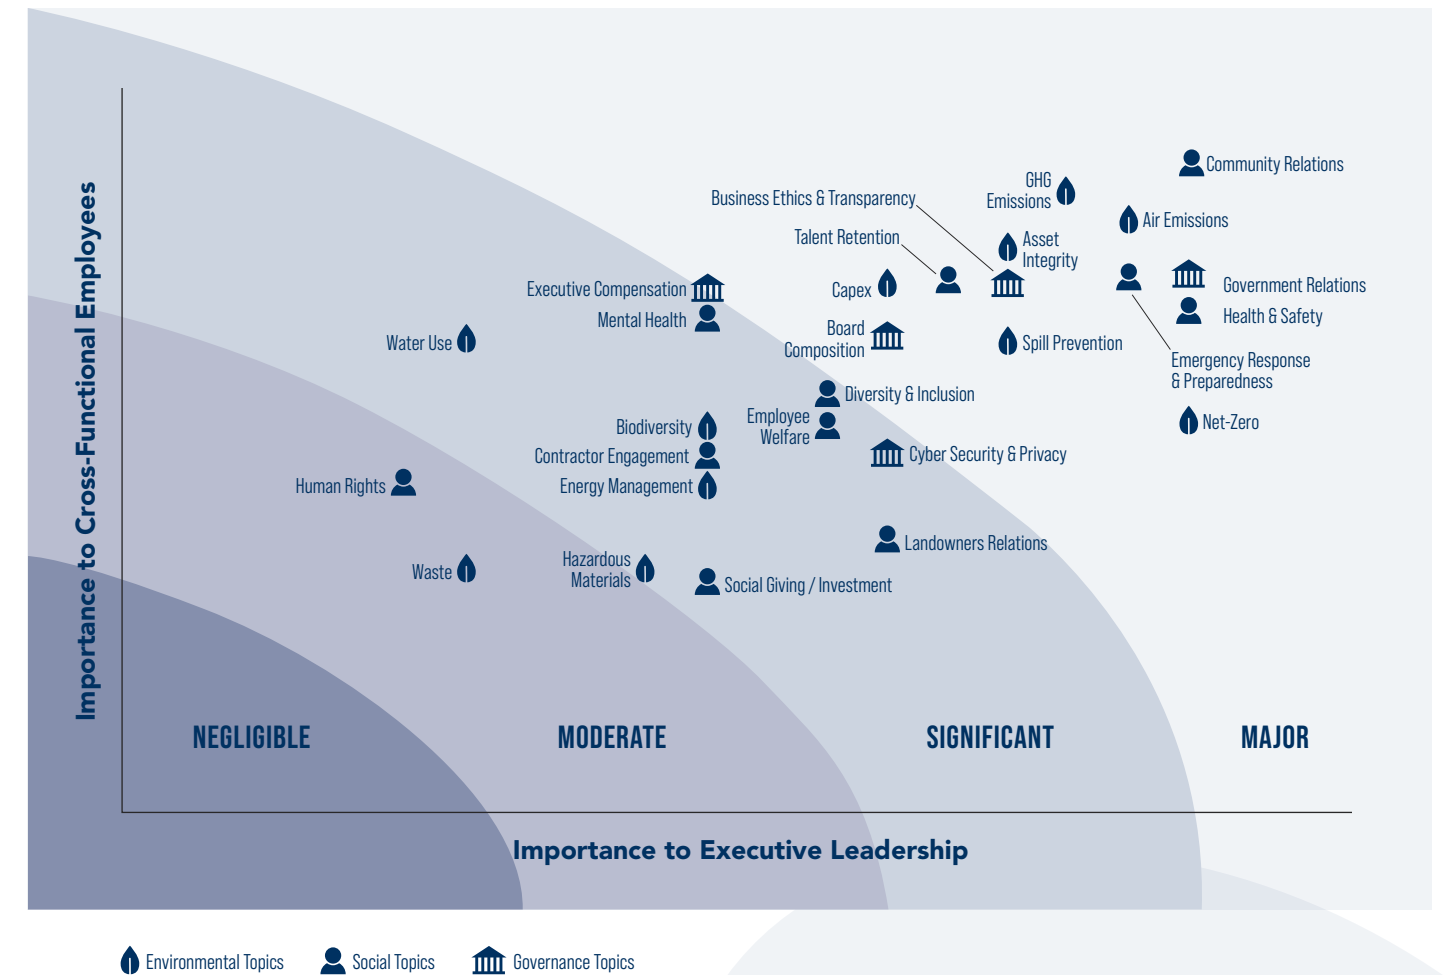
Importance to Cross-Functional Employees

Community Relations

GHG Emissions

Business Ethics & Transparency

Air Emissions

Talent Retention

Asset Integrity

Government Relations

Health & Safety

Executive Compensation

Capex

Mental Health

Board Composition

Spill Prevention

Water Use

Emergency Response & Preparedness

Diversity & Inclusion

Employee Welfare

Net-Zero

Biodiversity

Contractor Engagement

Cyber Security & Privacy

Energy Management

Human Rights

Landowners Relations

Hazardous Materials

Waste

Social Giving / Investment

NEGLIGIBLE

MODERATE

SIGNIFICANT

MAJOR

Importance to Executive Leadership

Environmental Topics

Social Topics

Governance Topics